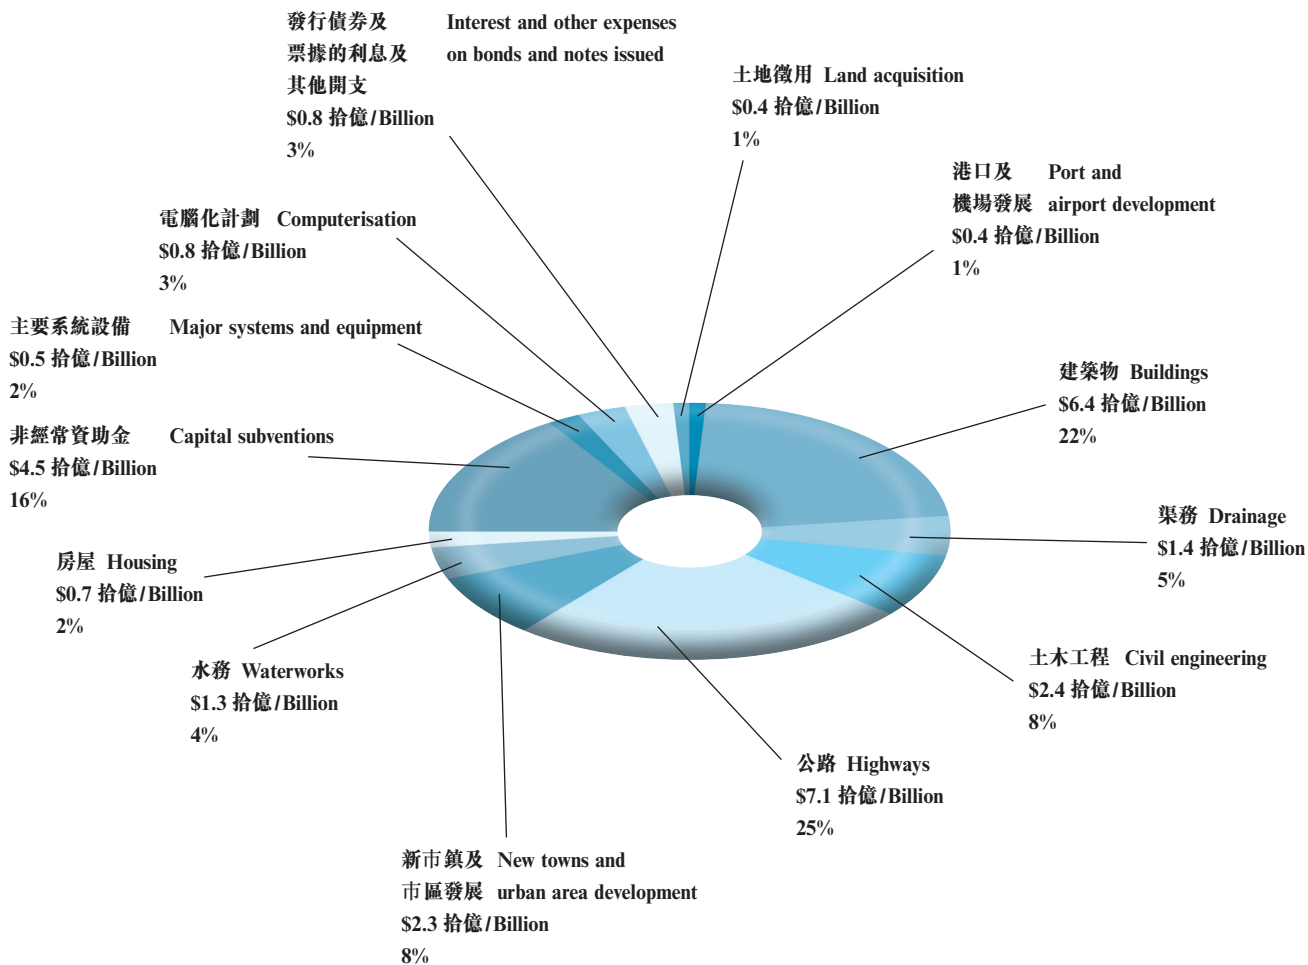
發行債券及 票據的利息及 其他開支 Interest and other expenses on bonds and notes issued
$0.8 拾億/Billion
3%

土地徵用 Land acquisition
$0.4 拾億/Billion
1%

港口及 機場發展 Port and airport development
$0.4 拾億/Billion
1%

電腦化計劃 Computerisation
$0.8 拾億/Billion
3%

主要系統設備 Major systems and equipment
$0.5 拾億/Billion
2%

非經常資助金 Capital subventions
$4.5 拾億/Billion
16%

建築物 Buildings
$6.4 拾億/Billion
22%

渠務 Drainage
$1.4 拾億/Billion
5%

房屋 Housing
$0.7 拾億/Billion
2%

水務 Waterworks
$1.3 拾億/Billion
4%

土木工程 Civil engineering
$2.4 拾億/Billion
8%

公路 Highways
$7.1 拾億/Billion
25%

新市鎮及 市區發展 New towns and urban area development
$2.3 拾億/Billion
8%